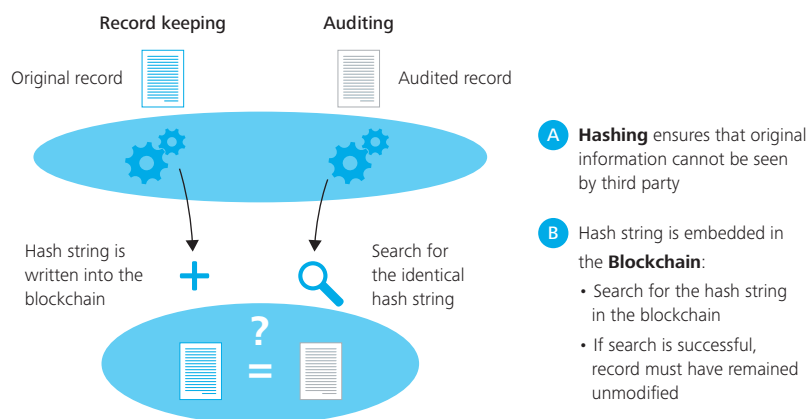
Record keeping

Auditing

Original record

Audited record

Hash string is written into the blockchain

+

Search for the identical hash string

?

=

A **Hashing** ensures that original information cannot be seen by third party

B Hash string is embedded in the **Blockchain**:

• Search for the hash string in the blockchain

• If search is successful, record must have remained unmodified